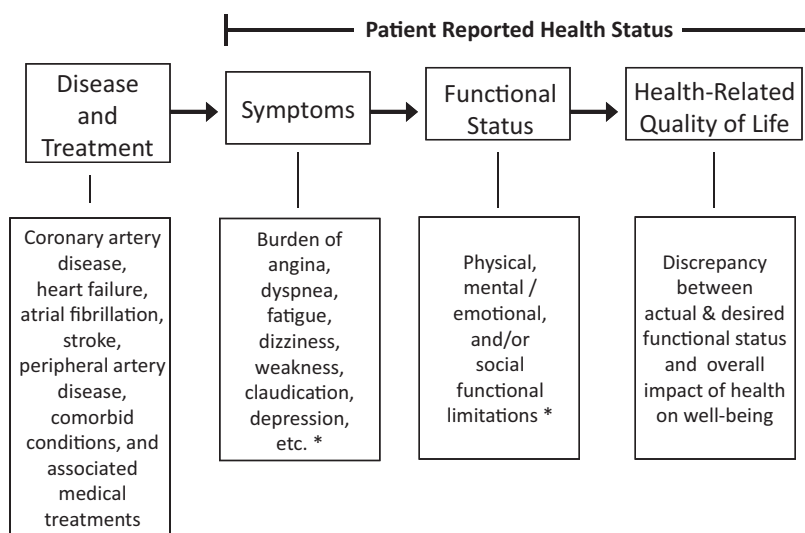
Patient Reported Health Status

Disease and Treatment

Symptoms

Functional Status

Health-Related Quality of Life

Coronary artery disease, heart failure, atrial fibrillation, stroke, peripheral artery disease, comorbid conditions, and associated medical treatments

Burden of angina, dyspnea, fatigue, dizziness, weakness, claudication, depression, etc. *

Physical, mental / emotional, and/or social functional limitations *

Discrepancy between actual & desired functional status and overall impact of health on well-being